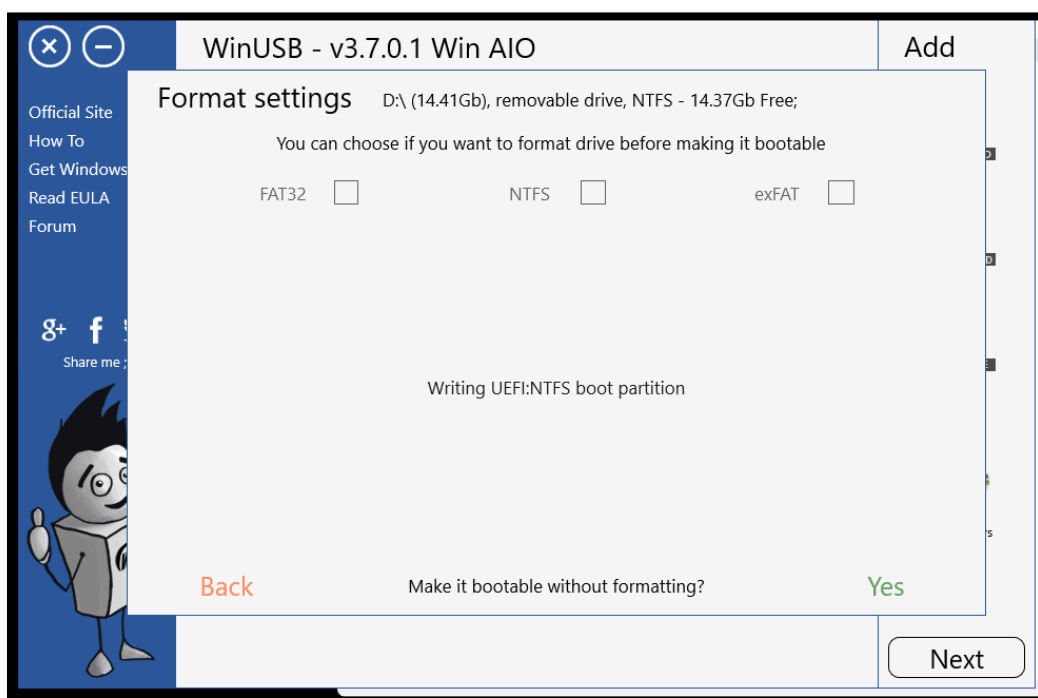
WinUSB - v3.7.0.1 Win AIO

Add

Official Site
How To
Get Windows
Read EULA
Forum

Share me ;

Format settings D:\ (14.41Gb), removable drive, NTFS - 14.37Gb Free;

You can choose if you want to format drive before making it bootable

FAT32 NTFS exFAT

Writing UEFI:NTFS boot partition

Back Make it bootable without formatting? Yes

Next